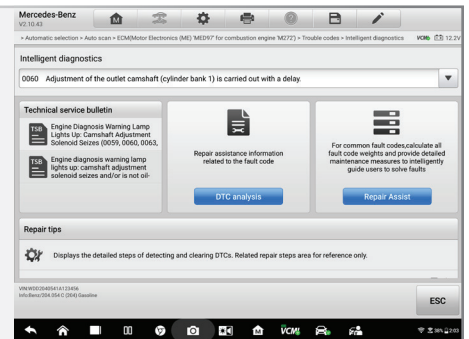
Mercedes-Benz
V2.10.43

> Automatic selection > Auto scan > ECM(Motor Electronics (ME) 'MED97' for combustion engine 'M272') > Trouble codes > Intelligent diagnostics VCMI 12.2V

Intelligent diagnostics

0060 Adjustment of the outlet camshaft (cylinder bank 1) is carried out with a delay.

Technical service bulletin

TSB Engine Diagnosis Warning Lamp Lights Up: Camshaft Adjustment Solenoid Seizes (0059, 0060, 0063,

TSB Engine diagnosis warning lamp lights up: camshaft adjustment solenoid seizes and/or is not oil-

Repair assistance information related to the fault code

DTC analysis

For common fault codes,calculate all fault code weights and provide detailed maintenance measures to intelligently guide users to solve faults

Repair Assist

Repair tips

Displays the detailed steps of detecting and clearing DTCs. Related repair steps area for reference only.

VIN:WDD2040541A123456
Info:Benz/204.054/C (204) Gasoline

ESC

VCMI
38% 2:03